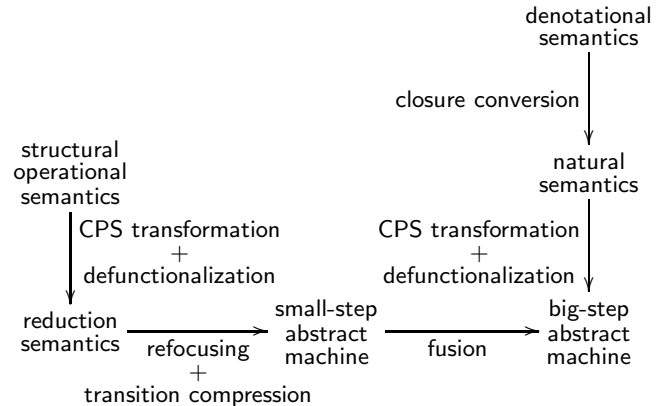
denotational semantics

closure conversion

natural semantics

CPS transformation
+
defunctionalization

structural operational semantics

CPS transformation
+
defunctionalization

reduction semantics

refocusing
+
transition compression

small-step abstract machine

fusion

big-step abstract machine